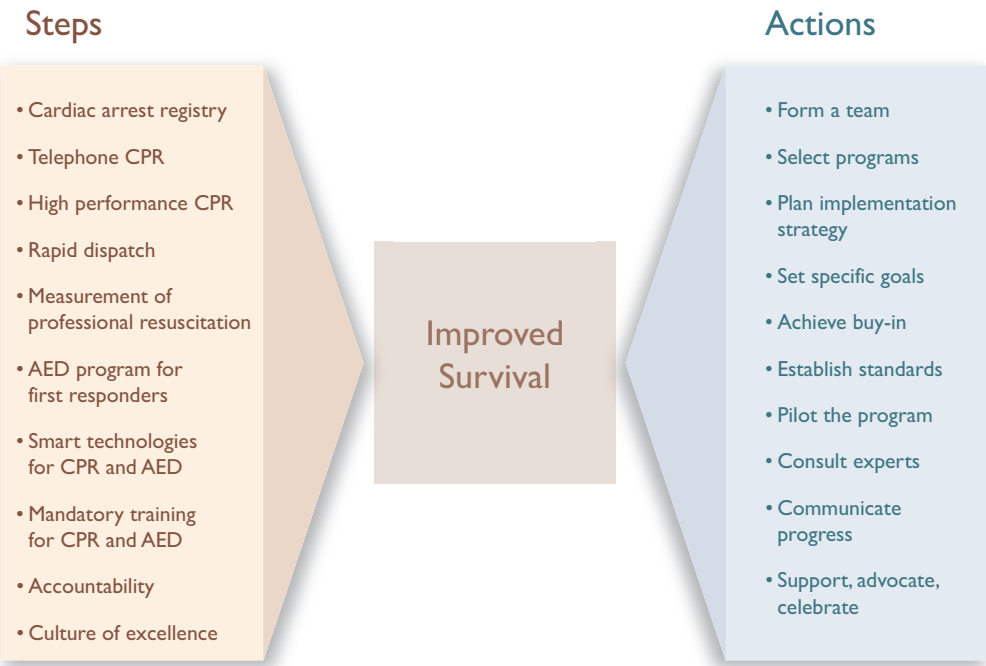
Steps

• Cardiac arrest registry
• Telephone CPR
• High performance CPR
• Rapid dispatch
• Measurement of professional resuscitation
• AED program for first responders
• Smart technologies for CPR and AED
• Mandatory training for CPR and AED
• Accountability
• Culture of excellence

Improved Survival

Actions

• Form a team
• Select programs
• Plan implementation strategy
• Set specific goals
• Achieve buy-in
• Establish standards
• Pilot the program
• Consult experts
• Communicate progress
• Support, advocate, celebrate